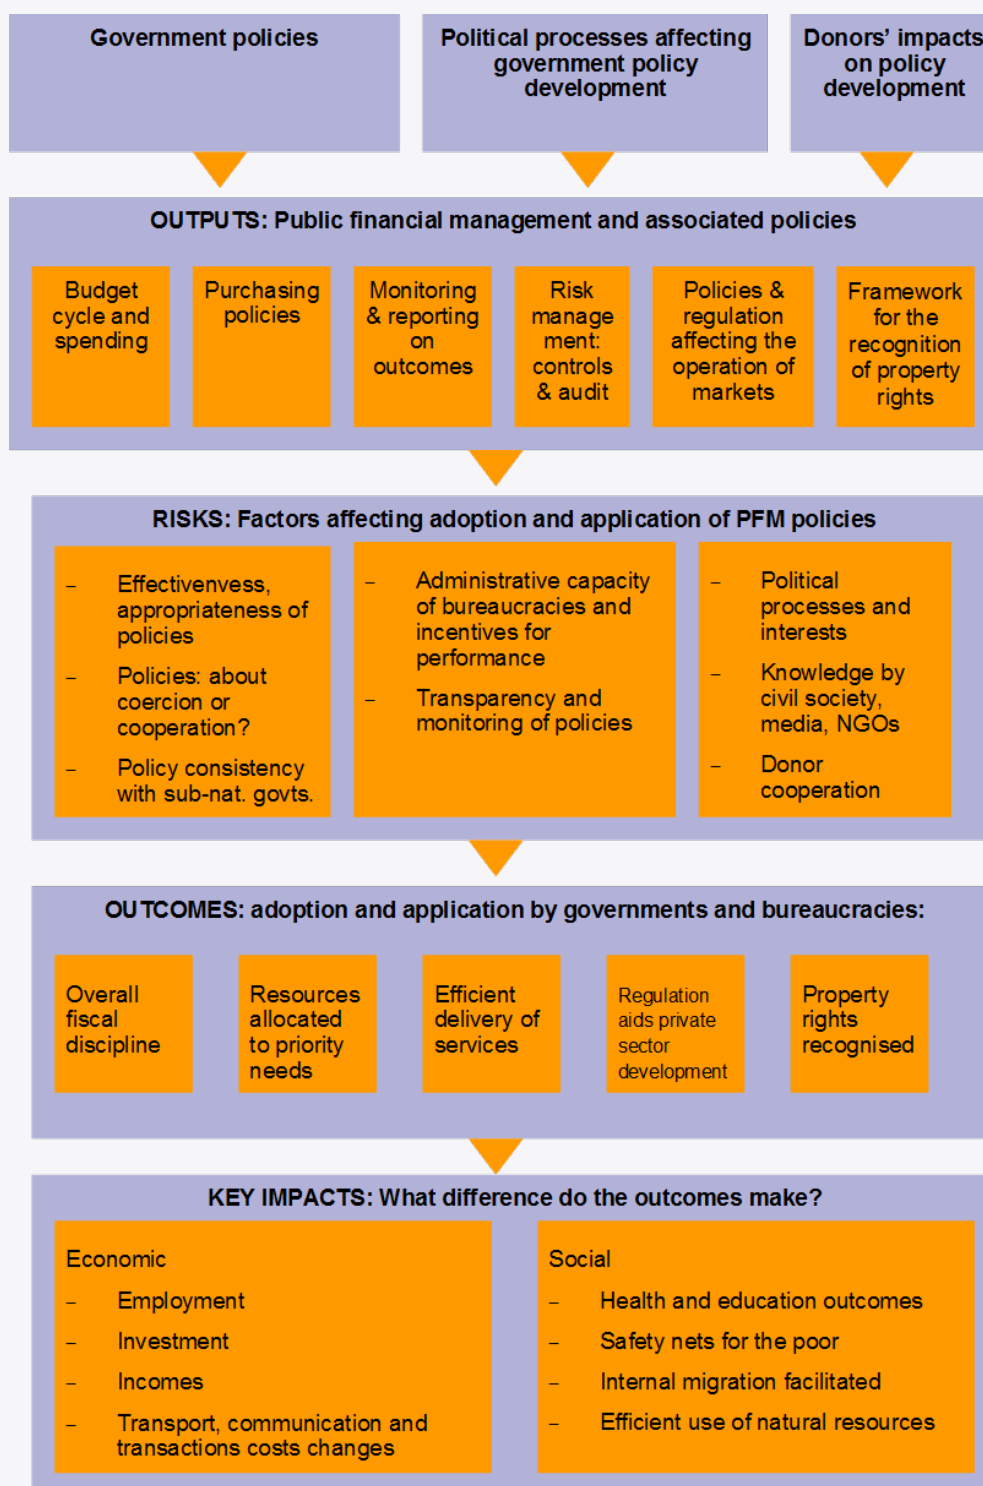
Government policies

Political processes affecting government policy development

Donors' impacts on policy development

OUTPUTS: Public financial management and associated policies

Budget cycle and spending

Purchasing policies

Monitoring & reporting on outcomes

Risk management: controls & audit

Policies & regulation affecting the operation of markets

Framework for the recognition of property rights

RISKS: Factors affecting adoption and application of PFM policies

– Effectivenvess, appropriateness of policies

– Policies: about coercion or cooperation?

– Policy consistency with sub-nat. govts.

– Administrative capacity of bureaucracies and incentives for performance

– Transparency and monitoring of policies

– Political processes and interests

– Knowledge by civil society, media, NGOs

– Donor cooperation

OUTCOMES: adoption and application by governments and bureaucracies:

Overall fiscal discipline

Resources allocated to priority needs

Efficient delivery of services

Regulation aids private sector development

Property rights recognised

KEY IMPACTS: What difference do the outcomes make?

Economic

– Employment

– Investment

– Incomes

– Transport, communication and transactions costs changes

Social

– Health and education outcomes

– Safety nets for the poor

– Internal migration facilitated

– Efficient use of natural resources